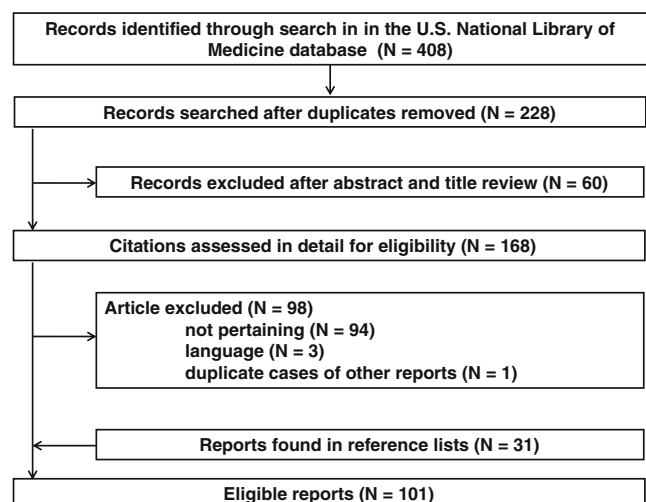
Records identified through search in in the U.S. National Library of Medicine database (N = 408)

Records searched after duplicates removed (N = 228)

Records excluded after abstract and title review (N = 60)

Citations assessed in detail for eligibility (N = 168)

Article excluded (N = 98)
not pertaining (N = 94)
language (N = 3)
duplicate cases of other reports (N = 1)

Reports found in reference lists (N = 31)

Eligible reports (N = 101)